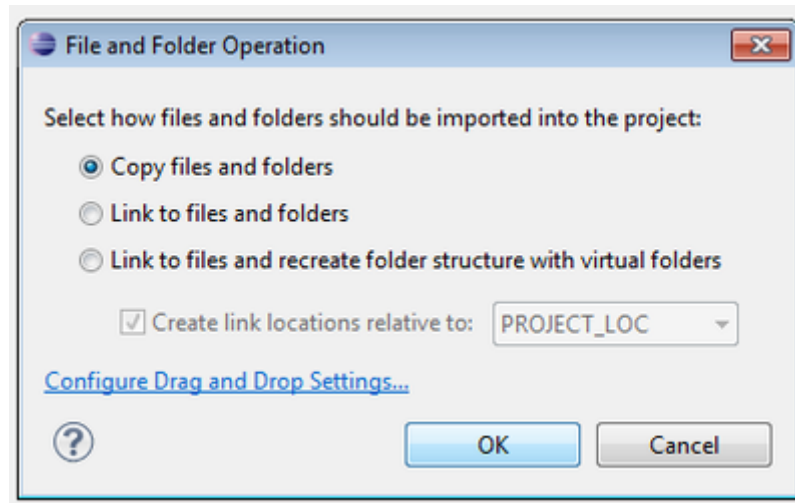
File and Folder Operation

Select how files and folders should be imported into the project:

Copy files and folders

Link to files and folders

Link to files and recreate folder structure with virtual folders

Create link locations relative to: PROJECT_LOC

Configure Drag and Drop Settings...

?

OK

Cancel